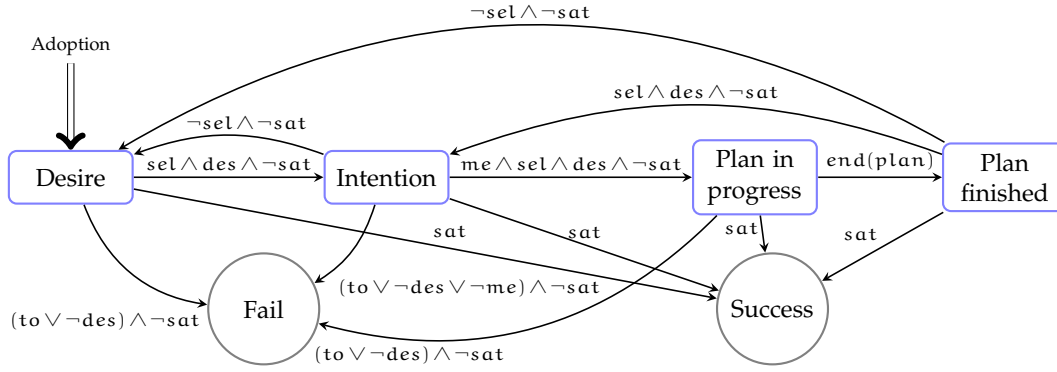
$\neg \mathtt{sel} \wedge \neg \mathtt{sat}$

Adoption

$\mathtt{sel} \wedge \mathtt{des} \wedge \neg \mathtt{sat}$

$\neg \mathtt{sel} \wedge \neg \mathtt{sat}$

Desire

$\mathtt{sel} \wedge \mathtt{des} \wedge \neg \mathtt{sat}$

Intention

$\mathtt{me} \wedge \mathtt{sel} \wedge \mathtt{des} \wedge \neg \mathtt{sat}$

Plan in progress

$\mathtt{end(plan)}$

Plan finished

$\mathtt{sat}$

$\mathtt{sat}$

$\mathtt{sat}$

$\mathtt{sat}$

$(\mathtt{to} \vee \neg \mathtt{des} \vee \neg \mathtt{me}) \wedge \neg \mathtt{sat}$

$(\mathtt{to} \vee \neg \mathtt{des}) \wedge \neg \mathtt{sat}$

Fail

Success

$(\mathtt{to} \vee \neg \mathtt{des}) \wedge \neg \mathtt{sat}$